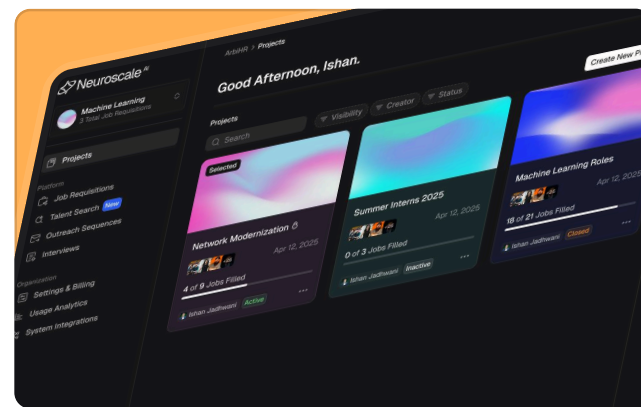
Neuroscale AI

Machine Learning
5 Total Job Requisitions

Projects

Platform
Job Requisitions
Talent Search New
Outreach Sequences
Interviews

Organization
Settings & Billing
Usage Analytics
System Integrations

ArbiHR > Projects

Good Afternoon, Ishan.

Create New P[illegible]

Projects

Search

Visibility
Creator
Status

Selected

Network Modernization
Apr 12, 2025
4 of 9 Jobs Filled
Ishan Jadhwani Active

Summer Interns 2025
Apr 12, 2025
0 of 3 Jobs Filled
Ishan Jadhwani Inactive

Machine Learning Roles
Apr 12, 2025
18 of 21 Jobs Filled
Ishan Jadhwani Closed